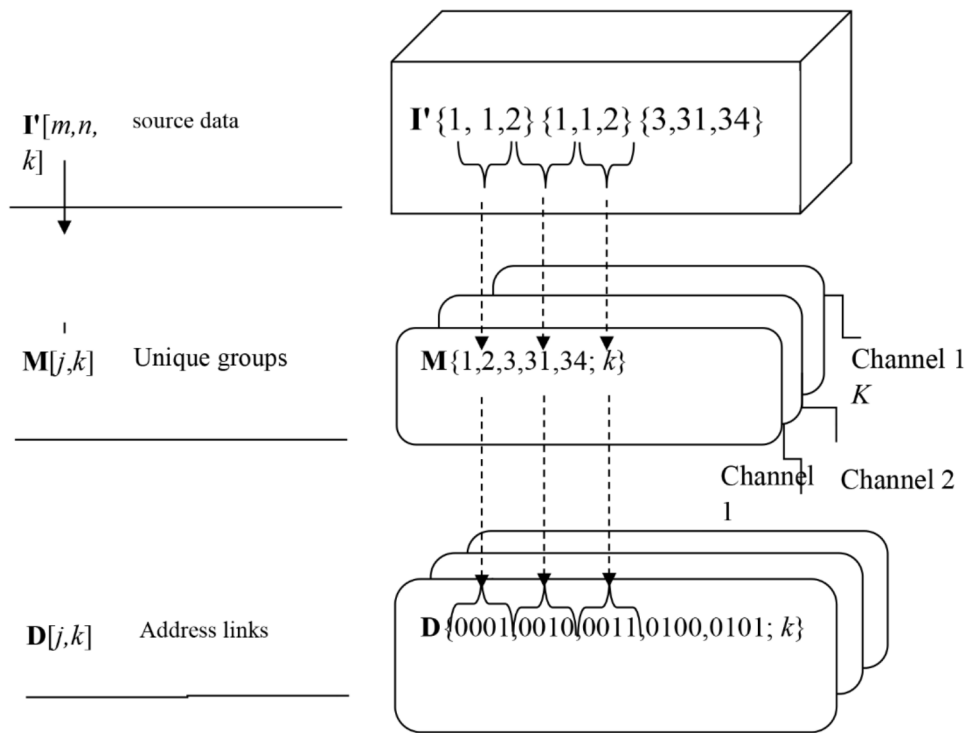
$\mathbf{I'}[m,n,k]$ source data

$\mathbf{I'}\{1, 1,2\}\{1,1,2\}\{3,31,34\}$

$\mathbf{M}[j,k]$ Unique groups

$\mathbf{M}\{1,2,3,31,34; k\}$

Channel 1 $K$

Channel 1

Channel 2

$\mathbf{D}[j,k]$ Address links

$\mathbf{D}\{0001,0010,0011,0100,0101; k\}$